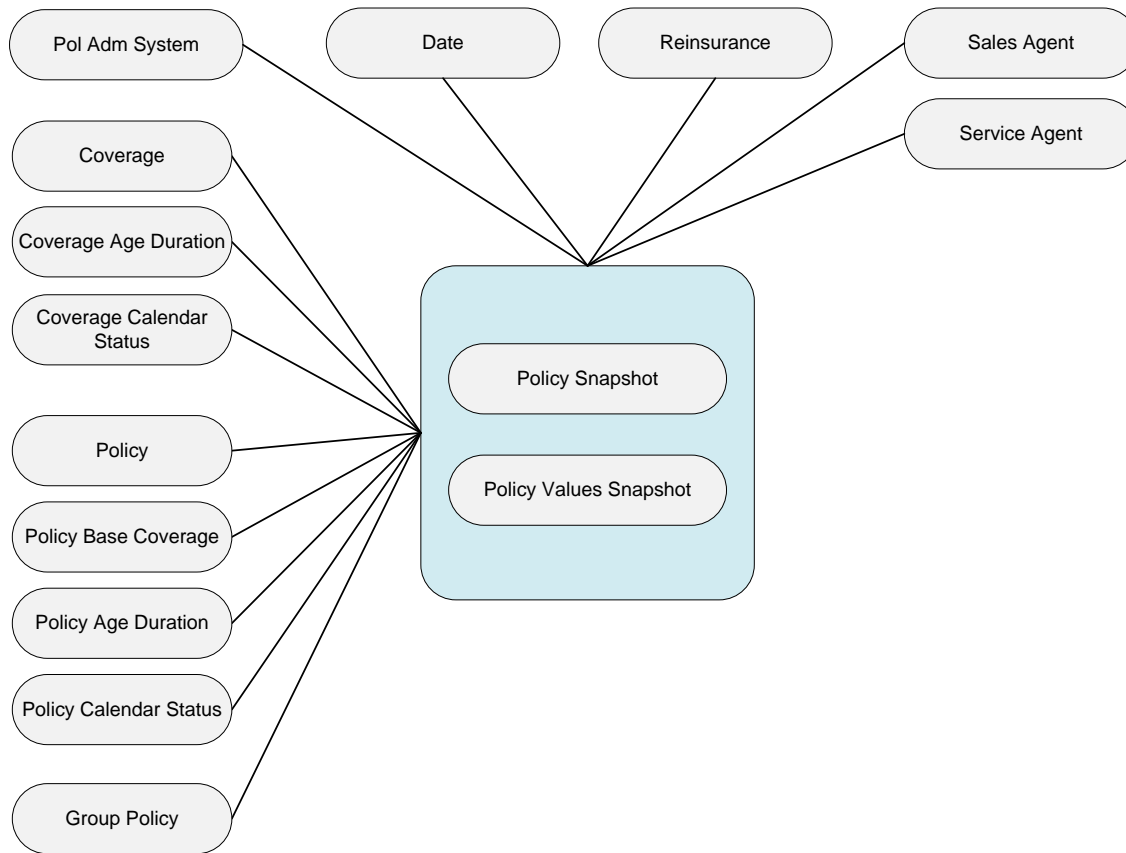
Pol Adm System

Date

Reinsurance

Sales Agent

Service Agent

Coverage

Coverage Age Duration

Coverage Calendar Status

Policy

Policy Base Coverage

Policy Age Duration

Policy Calendar Status

Group Policy

Policy Snapshot

Policy Values Snapshot